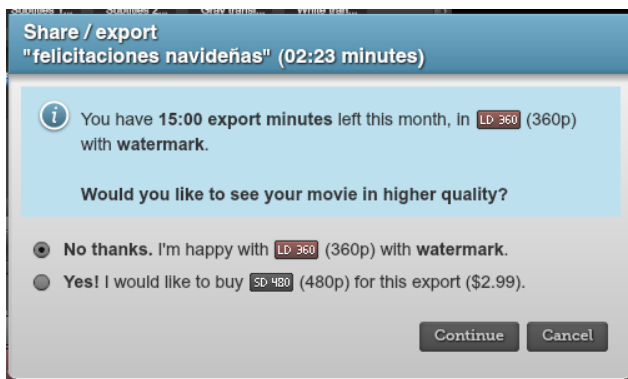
Share / export
"felicitaciones navideñas" (02:23 minutes)

You have 15:00 export minutes left this month, in LD 360 (360p) with watermark.

Would you like to see your movie in higher quality?

No thanks. I'm happy with LD 360 (360p) with watermark.

Yes! I would like to buy SD 480 (480p) for this export ($2.99).

Continue Cancel